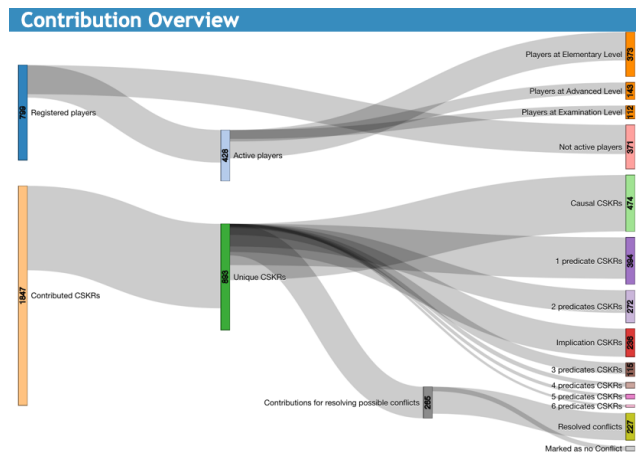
Contribution Overview

799
Registered players

428
Active players

1847
Contributed CSKRs

893
Unique CSKRs

265
Contributions for resolving possible conflicts

Players at Elementary Level
373

Players at Advanced Level
143

Players at Examination Level
112

Not active players
371

Causal CSKRs
474

1 predicate CSKRs
384

2 predicates CSKRs
272

Implication CSKRs
256

3 predicates CSKRs
115

4 predicates CSKRs

5 predicates CSKRs

6 predicates CSKRs

Resolved conflicts
227

Marked as no Conflict